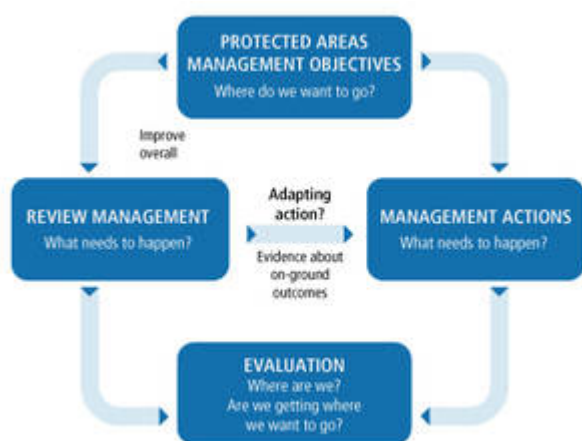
PROTECTED AREAS MANAGEMENT OBJECTIVES
Where do we want to go?

Improve overall

REVIEW MANAGEMENT
What needs to happen?

Adapting action?

Evidence about on-ground outcomes

MANAGEMENT ACTIONS
What needs to happen?

EVALUATION
Where are we?
Are we getting where we want to go?